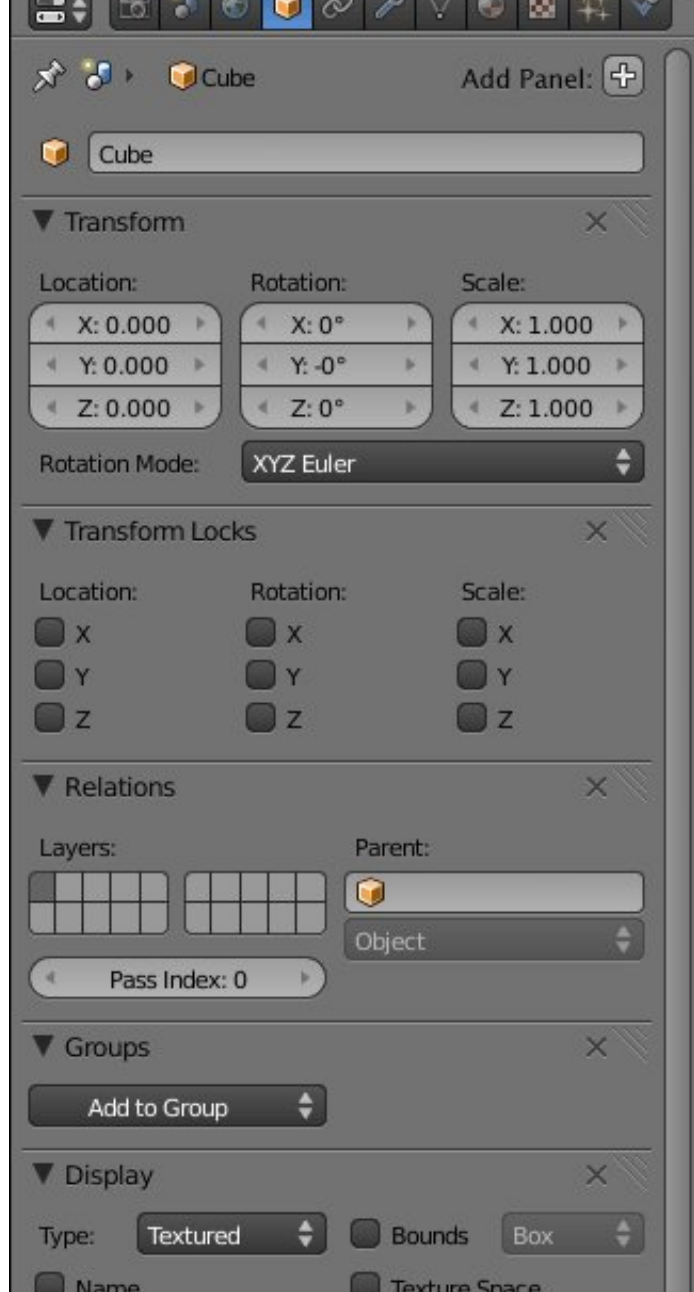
Cube

Add Panel:

Cube

▼ Transform

Location:
X: 0.000
Y: 0.000
Z: 0.000

Rotation:
X: 0°
Y: -0°
Z: 0°

Scale:
X: 1.000
Y: 1.000
Z: 1.000

Rotation Mode: XYZ Euler

▼ Transform Locks

Location:
X
Y
Z

Rotation:
X
Y
Z

Scale:
X
Y
Z

▼ Relations

Layers:

Parent:

Object

Pass Index: 0

▼ Groups

Add to Group

▼ Display

Type: Textured

Bounds

Box

Name

Texture Space